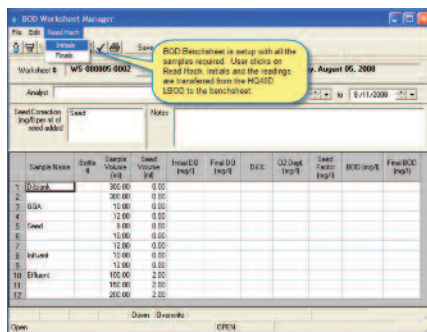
BOD Worksheet Manager

File Edit Read Hach

Initials
Finals

Save

BOD Benchsheet is setup with all the samples required. User clicks on Read Hach, Initials and the readings are transferred from the HQ40D LBOD to the benchsheet.

Worksheet # WS-080805-0002

y, August 05, 2008

Analyst

to 8/11/2008

Seed Correction (mg/l per ml of seed added)

Seed

Notes

| | Sample Name | Bottle # | Sample Volume (ml) | Seed Volume (ml) | Initial DO (mg/l) | Final DO (mg/l) | DO% | O2 Depl. (mg/l) | Seed Factor (mg/l) | BOD (mg/l) | Final BOD (mg/l) |
|---|---|---|---|---|---|---|---|---|---|---|---|
| 1 | D.blank | | 300.00 | 0.00 | | | | | | | |
| 2 | | | 300.00 | 0.00 | | | | | | | |
| 3 | GGA | | 10.00 | 0.00 | | | | | | | |
| 4 | | | 12.00 | 0.00 | | | | | | | |
| 5 | Seed | | 8.00 | 0.00 | | | | | | | |
| 6 | | | 10.00 | 0.00 | | | | | | | |
| 7 | | | 12.00 | 0.00 | | | | | | | |
| 8 | Influent | | 8.00 | 0.00 | | | | | | | |
| 9 | | | 12.00 | 0.00 | | | | | | | |
| 10 | Effluent | | 100.00 | 2.00 | | | | | | | |
| 11 | | | 150.00 | 2.00 | | | | | | | |
| 12 | | | 200.00 | 2.00 | | | | | | | |

Down Overwrite

Open OPEN